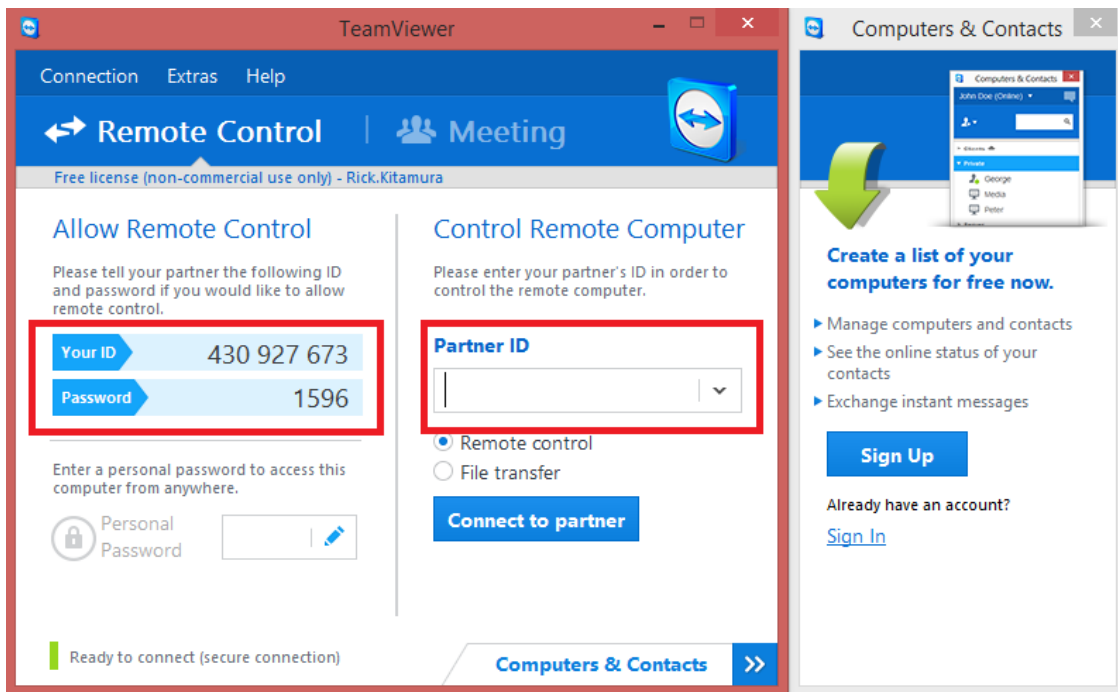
TeamViewer

Connection Extras Help

Remote Control | Meeting

Free license (non-commercial use only) - Rick.Kitamura

Allow Remote Control

Please tell your partner the following ID and password if you would like to allow remote control.

Your ID 430 927 673

Password 1596

Enter a personal password to access this computer from anywhere.

Personal Password

Control Remote Computer

Please enter your partner's ID in order to control the remote computer.

Partner ID

Remote control

File transfer

Connect to partner

Ready to connect (secure connection)

Computers & Contacts

Computers & Contacts

Computers & Contacts

John Doe (Online)

Private

George

Media

Peter

Create a list of your computers for free now.

Manage computers and contacts

See the online status of your contacts

Exchange instant messages

Sign Up

Already have an account?

Sign In